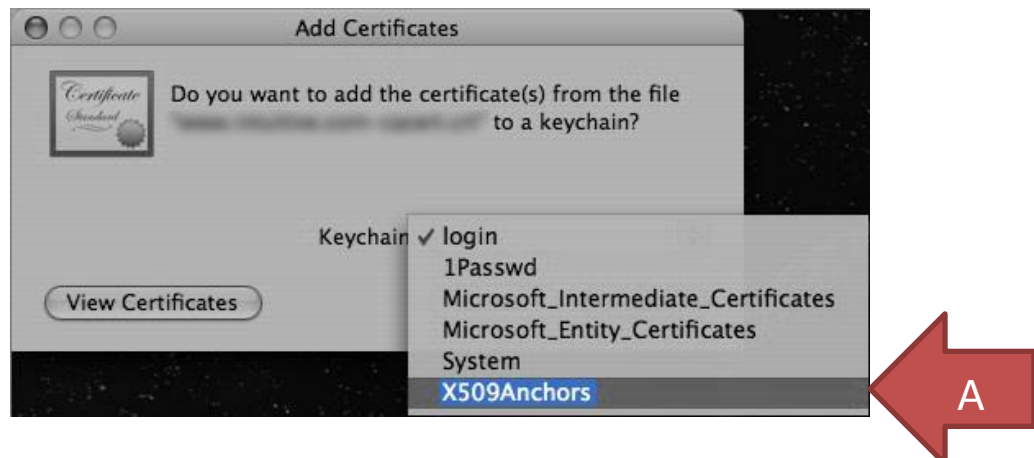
Add Certificates

Certificate Standard

Do you want to add the certificate(s) from the file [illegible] to a keychain?

Keychain ✓ login
1Passwd
Microsoft_Intermediate_Certificates
Microsoft_Entity_Certificates
System
X509Anchors

View Certificates

A